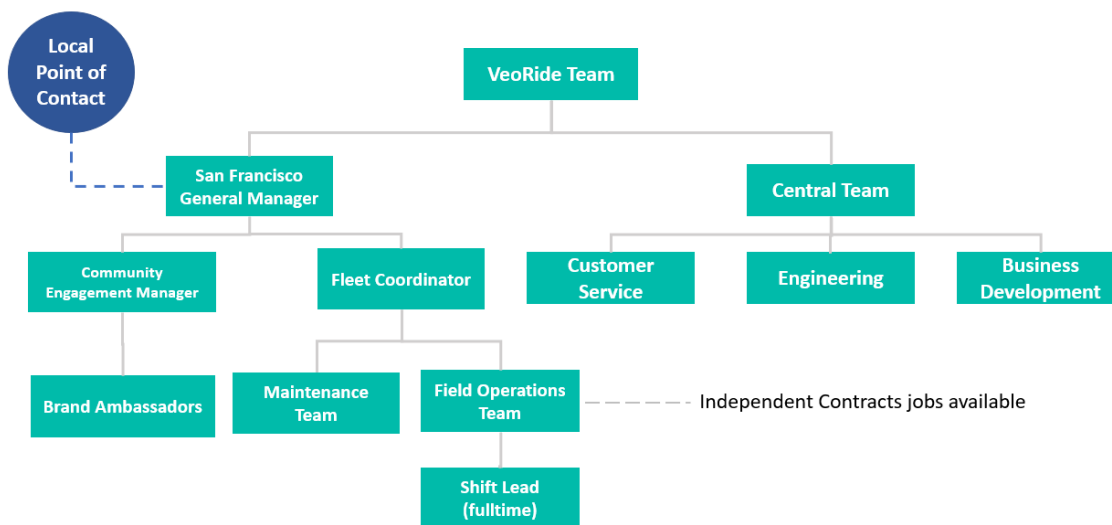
Local Point of Contact

VeoRide Team

San Francisco General Manager

Central Team

Community Engagement Manager

Fleet Coordinator

Customer Service

Engineering

Business Development

Brand Ambassadors

Maintenance Team

Field Operations Team

Independent Contracts jobs available

Shift Lead (fulltime)